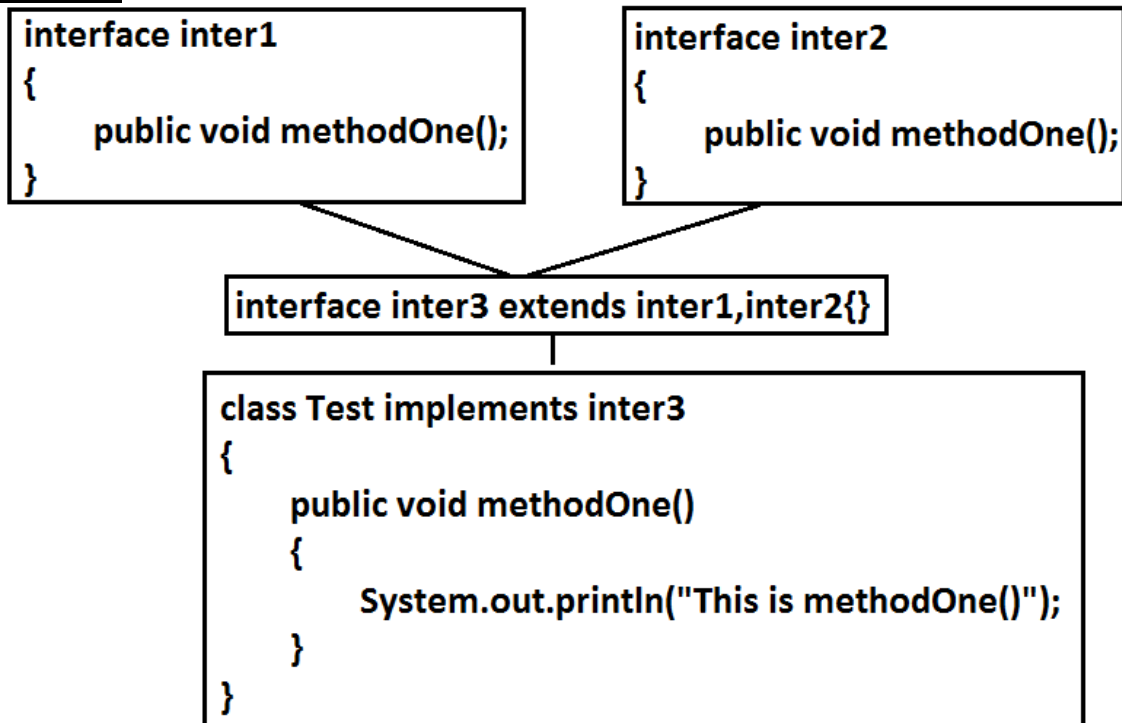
interface inter1
{
public void methodOne();
}

interface inter2
{
public void methodOne();
}

interface inter3 extends inter1,inter2{}

class Test implements inter3
{
public void methodOne()
{
System.out.println("This is methodOne()");
}
}